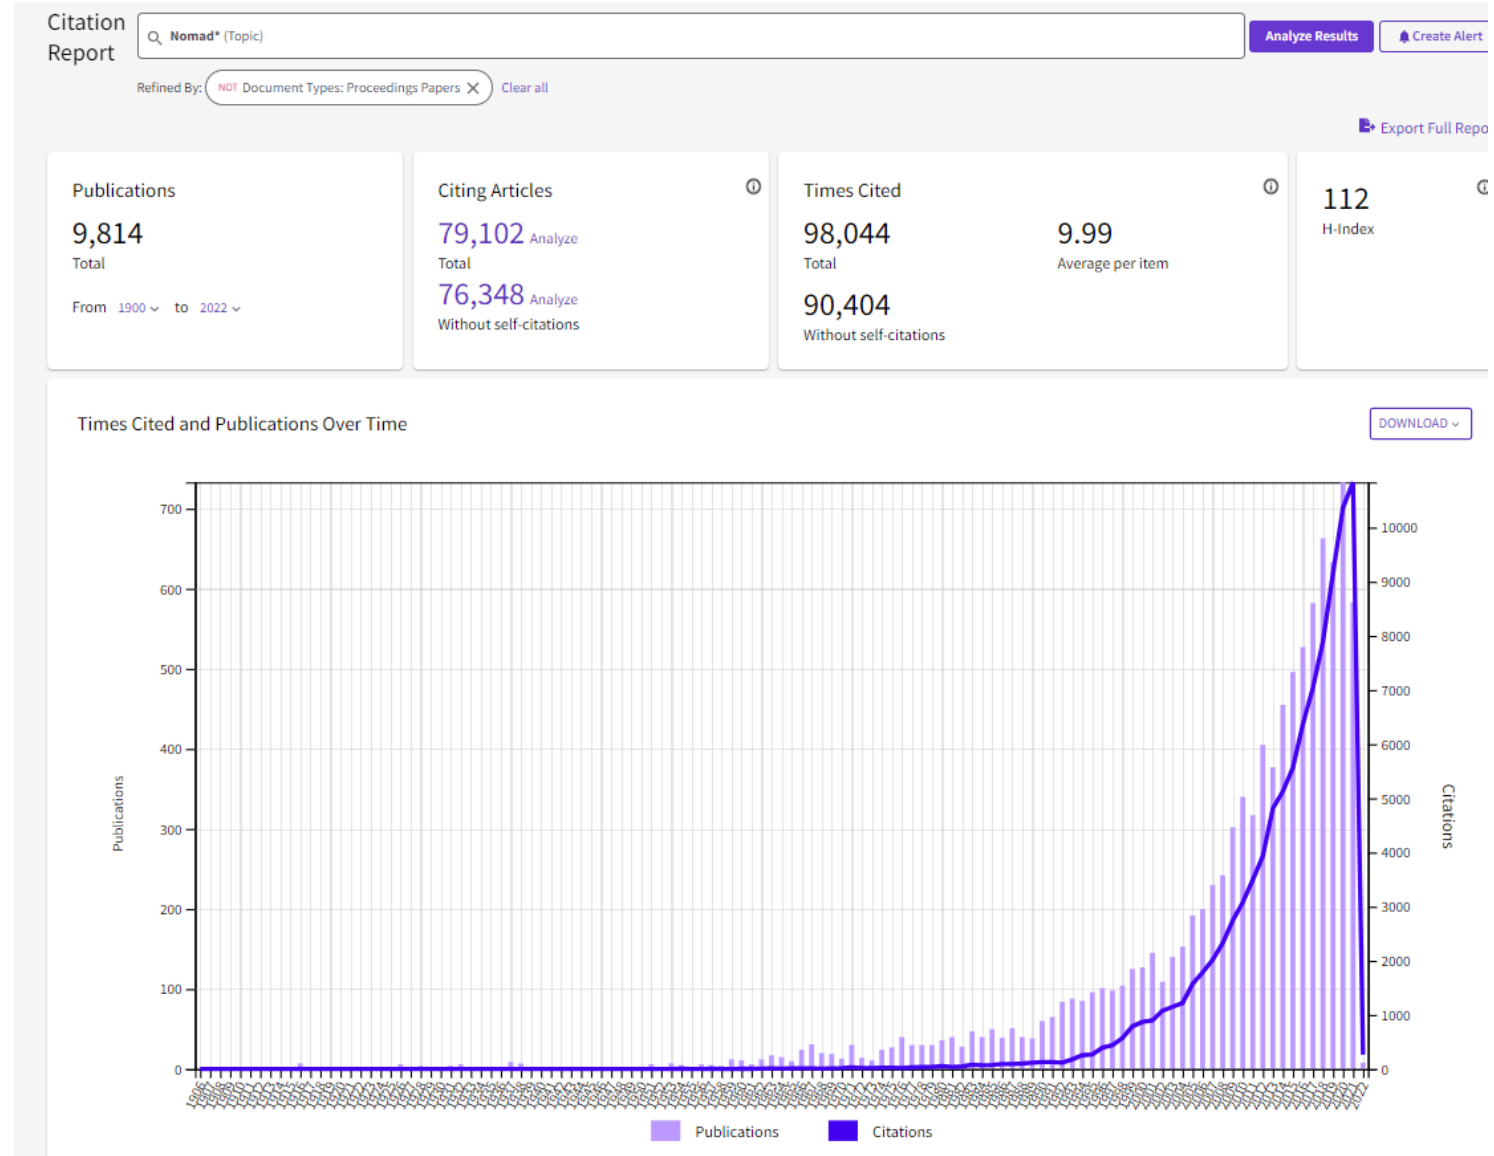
Citation Report

Nomad* (Topic)

Analyze Results

Create Alert

Refined By: NOT Document Types: Proceedings Papers Clear all

Export Full Repo

Publications
9,814
Total
From 1900 to 2022

Citing Articles
79,102 Analyze
Total
76,348 Analyze
Without self-citations

Times Cited
98,044
Total
9.99
Average per item
90,404
Without self-citations

112
H-Index

Times Cited and Publications Over Time

DOWNLOAD

Publications

700
600
500
400
300
200
100
0

Citations

10000
9000
8000
7000
6000
5000
4000
3000
2000
1000
0

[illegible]

Publications Citations